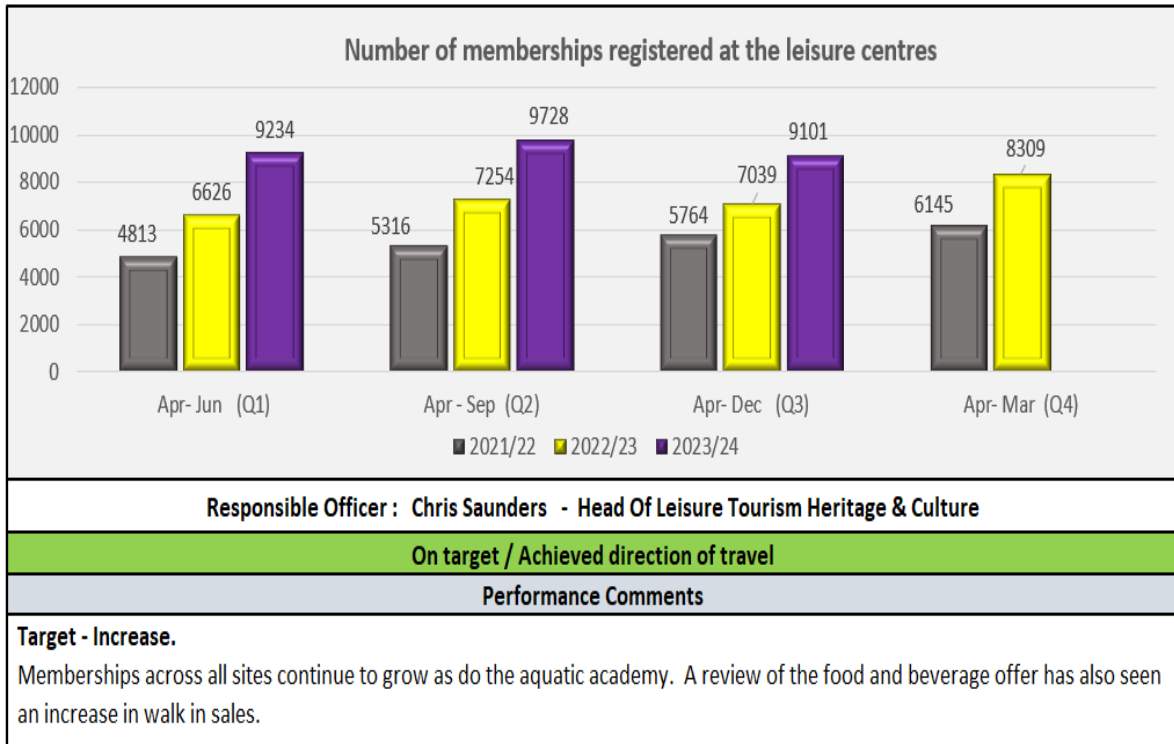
Number of memberships registered at the leisure centres

12000
10000
8000
6000
4000
2000
0

| | 2021/22 | 2022/23 | 2023/24 |
|---|---|---|---|
| Apr- Jun (Q1) | 4813 | 6626 | 9234 |
| Apr - Sep (Q2) | 5316 | 7254 | 9728 |
| Apr- Dec (Q3) | 5764 | 7039 | 9101 |
| Apr- Mar (Q4) | 6145 | 8309 | |

2021/22 2022/23 2023/24

Responsible Officer : Chris Saunders - Head Of Leisure Tourism Heritage & Culture

On target / Achieved direction of travel

Performance Comments

Target - Increase.

Memberships across all sites continue to grow as do the aquatic academy. A review of the food and beverage offer has also seen an increase in walk in sales.